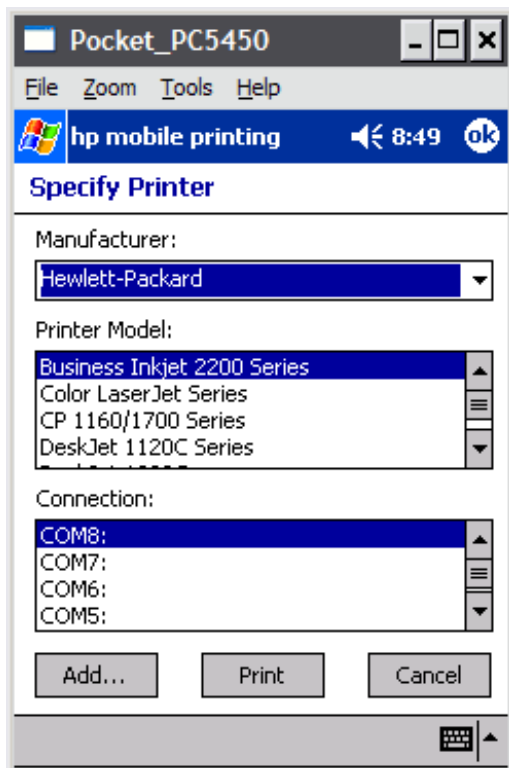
Pocket_PC5450

File Zoom Tools Help

hp mobile printing 8:49 ok

Specify Printer

Manufacturer:

Hewlett-Packard

Printer Model:

Business Inkjet 2200 Series
Color LaserJet Series
CP 1160/1700 Series
DeskJet 1120C Series
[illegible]

Connection:

COM8:
COM7:
COM6:
COM5:

Add... Print Cancel